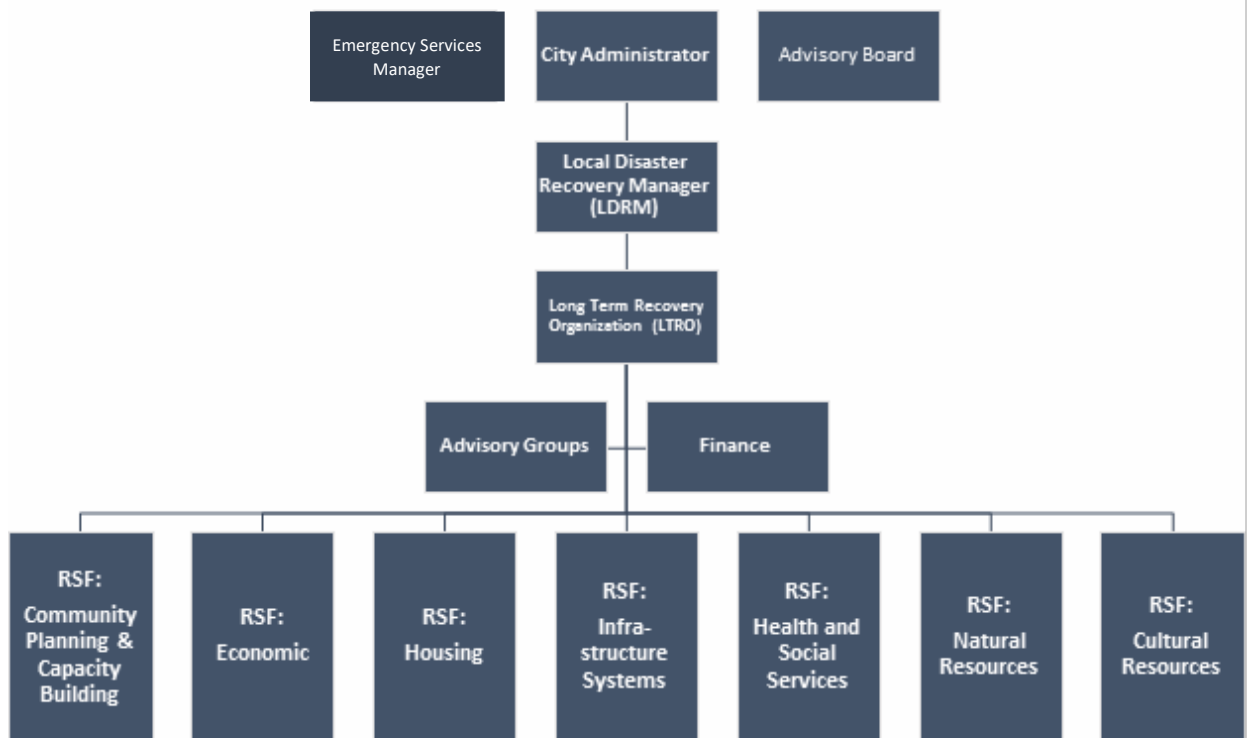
Emergency Services Manager

City Administrator

Advisory Board

Local Disaster Recovery Manager (LDRM)

Long Term Recovery Organization (LTRO)

Advisory Groups

Finance

RSF: Community Planning & Capacity Building

RSF: Economic

RSF: Housing

RSF: Infrastructure Systems

RSF: Health and Social Services

RSF: Natural Resources

RSF: Cultural Resources